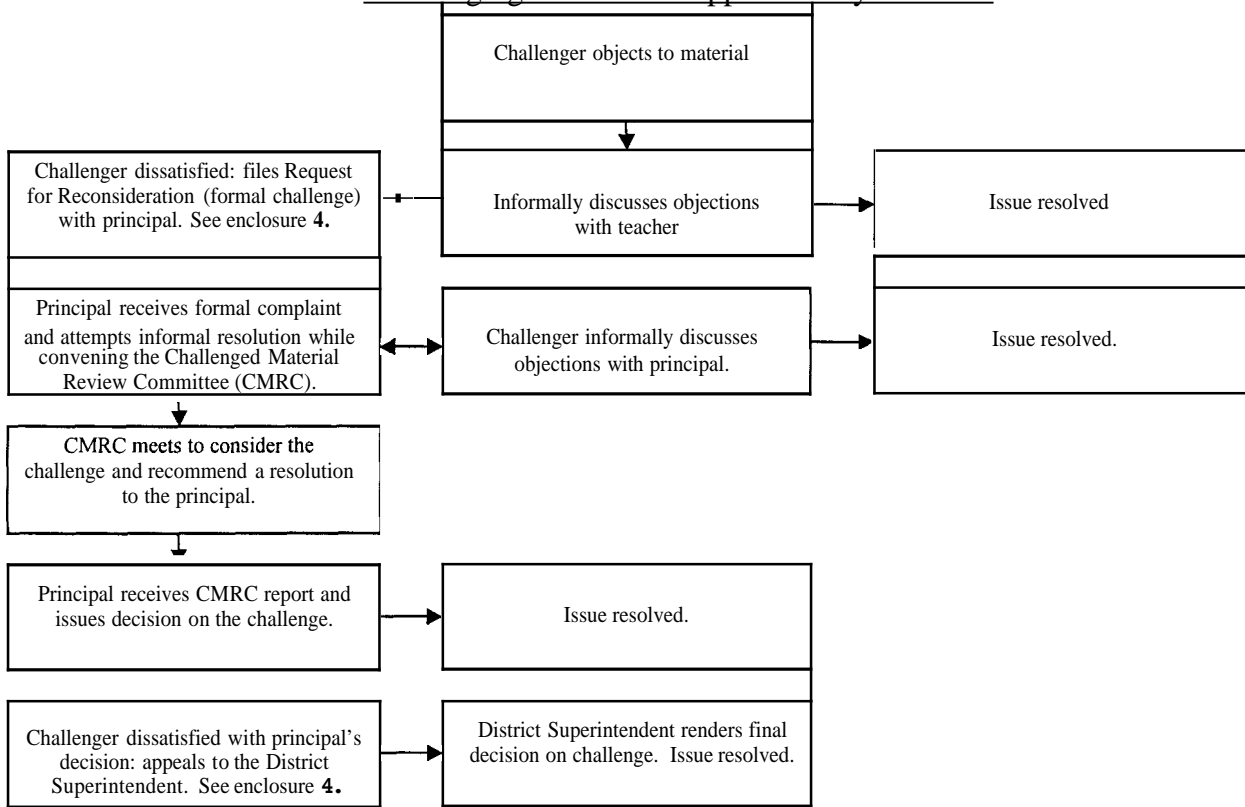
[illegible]

Challenger objects to material

Challenger dissatisfied: files Request for Reconsideration (formal challenge) with principal. See enclosure 4.

Informally discusses objections with teacher

Issue resolved

Principal receives formal complaint and attempts informal resolution while convening the Challenged Material Review Committee (CMRC).

Challenger informally discusses objections with principal.

Issue resolved.

CMRC meets to consider the challenge and recommend a resolution to the principal.

Principal receives CMRC report and issues decision on the challenge.

Issue resolved.

Challenger dissatisfied with principal's decision: appeals to the District Superintendent. See enclosure 4.

District Superintendent renders final decision on challenge. Issue resolved.